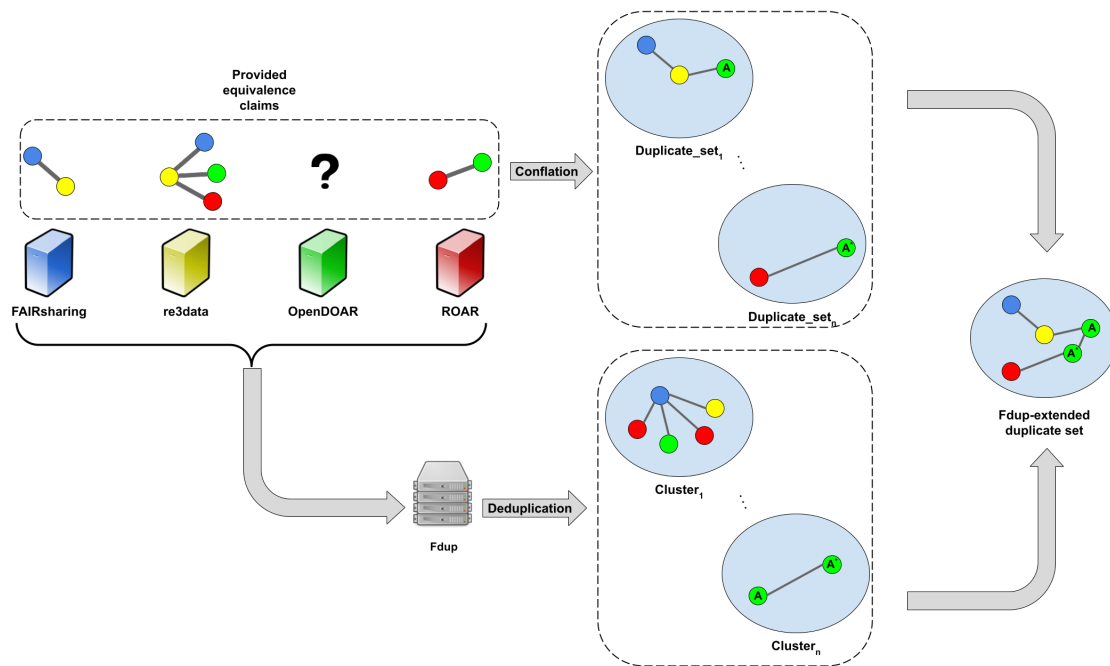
Provided equivalence claims

?

FAIRsharing

re3data

OpenDOAR

ROAR

Conflation

A

Duplicate_set$_1$

...

A'

Duplicate_set$_n$

Fdup

Deduplication

Cluster$_1$

...

A

A'

Cluster$_n$

A

A'

Fdup-extended duplicate set